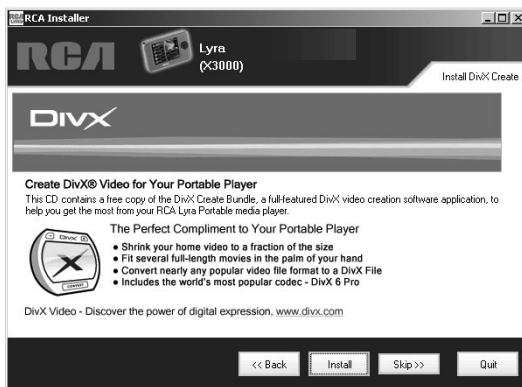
RCA Installer

RCA

Lyra
(X3000)

Install DivX Create

DIVX

Create DivX® Video for Your Portable Player
This CD contains a free copy of the DivX Create Bundle, a full-featured DivX video creation software application, to help you get the most from your RCA Lyra Portable media player.

The Perfect Compliment to Your Portable Player
• Shrink your home video to a fraction of the size
• Fit several full-length movies in the palm of your hand
• Convert nearly any popular video file format to a DivX File
• Includes the world's most popular codec - DivX 6 Pro

DivX Video - Discover the power of digital expression, www.divx.com

<< Back
Install
Skip >>
Quit